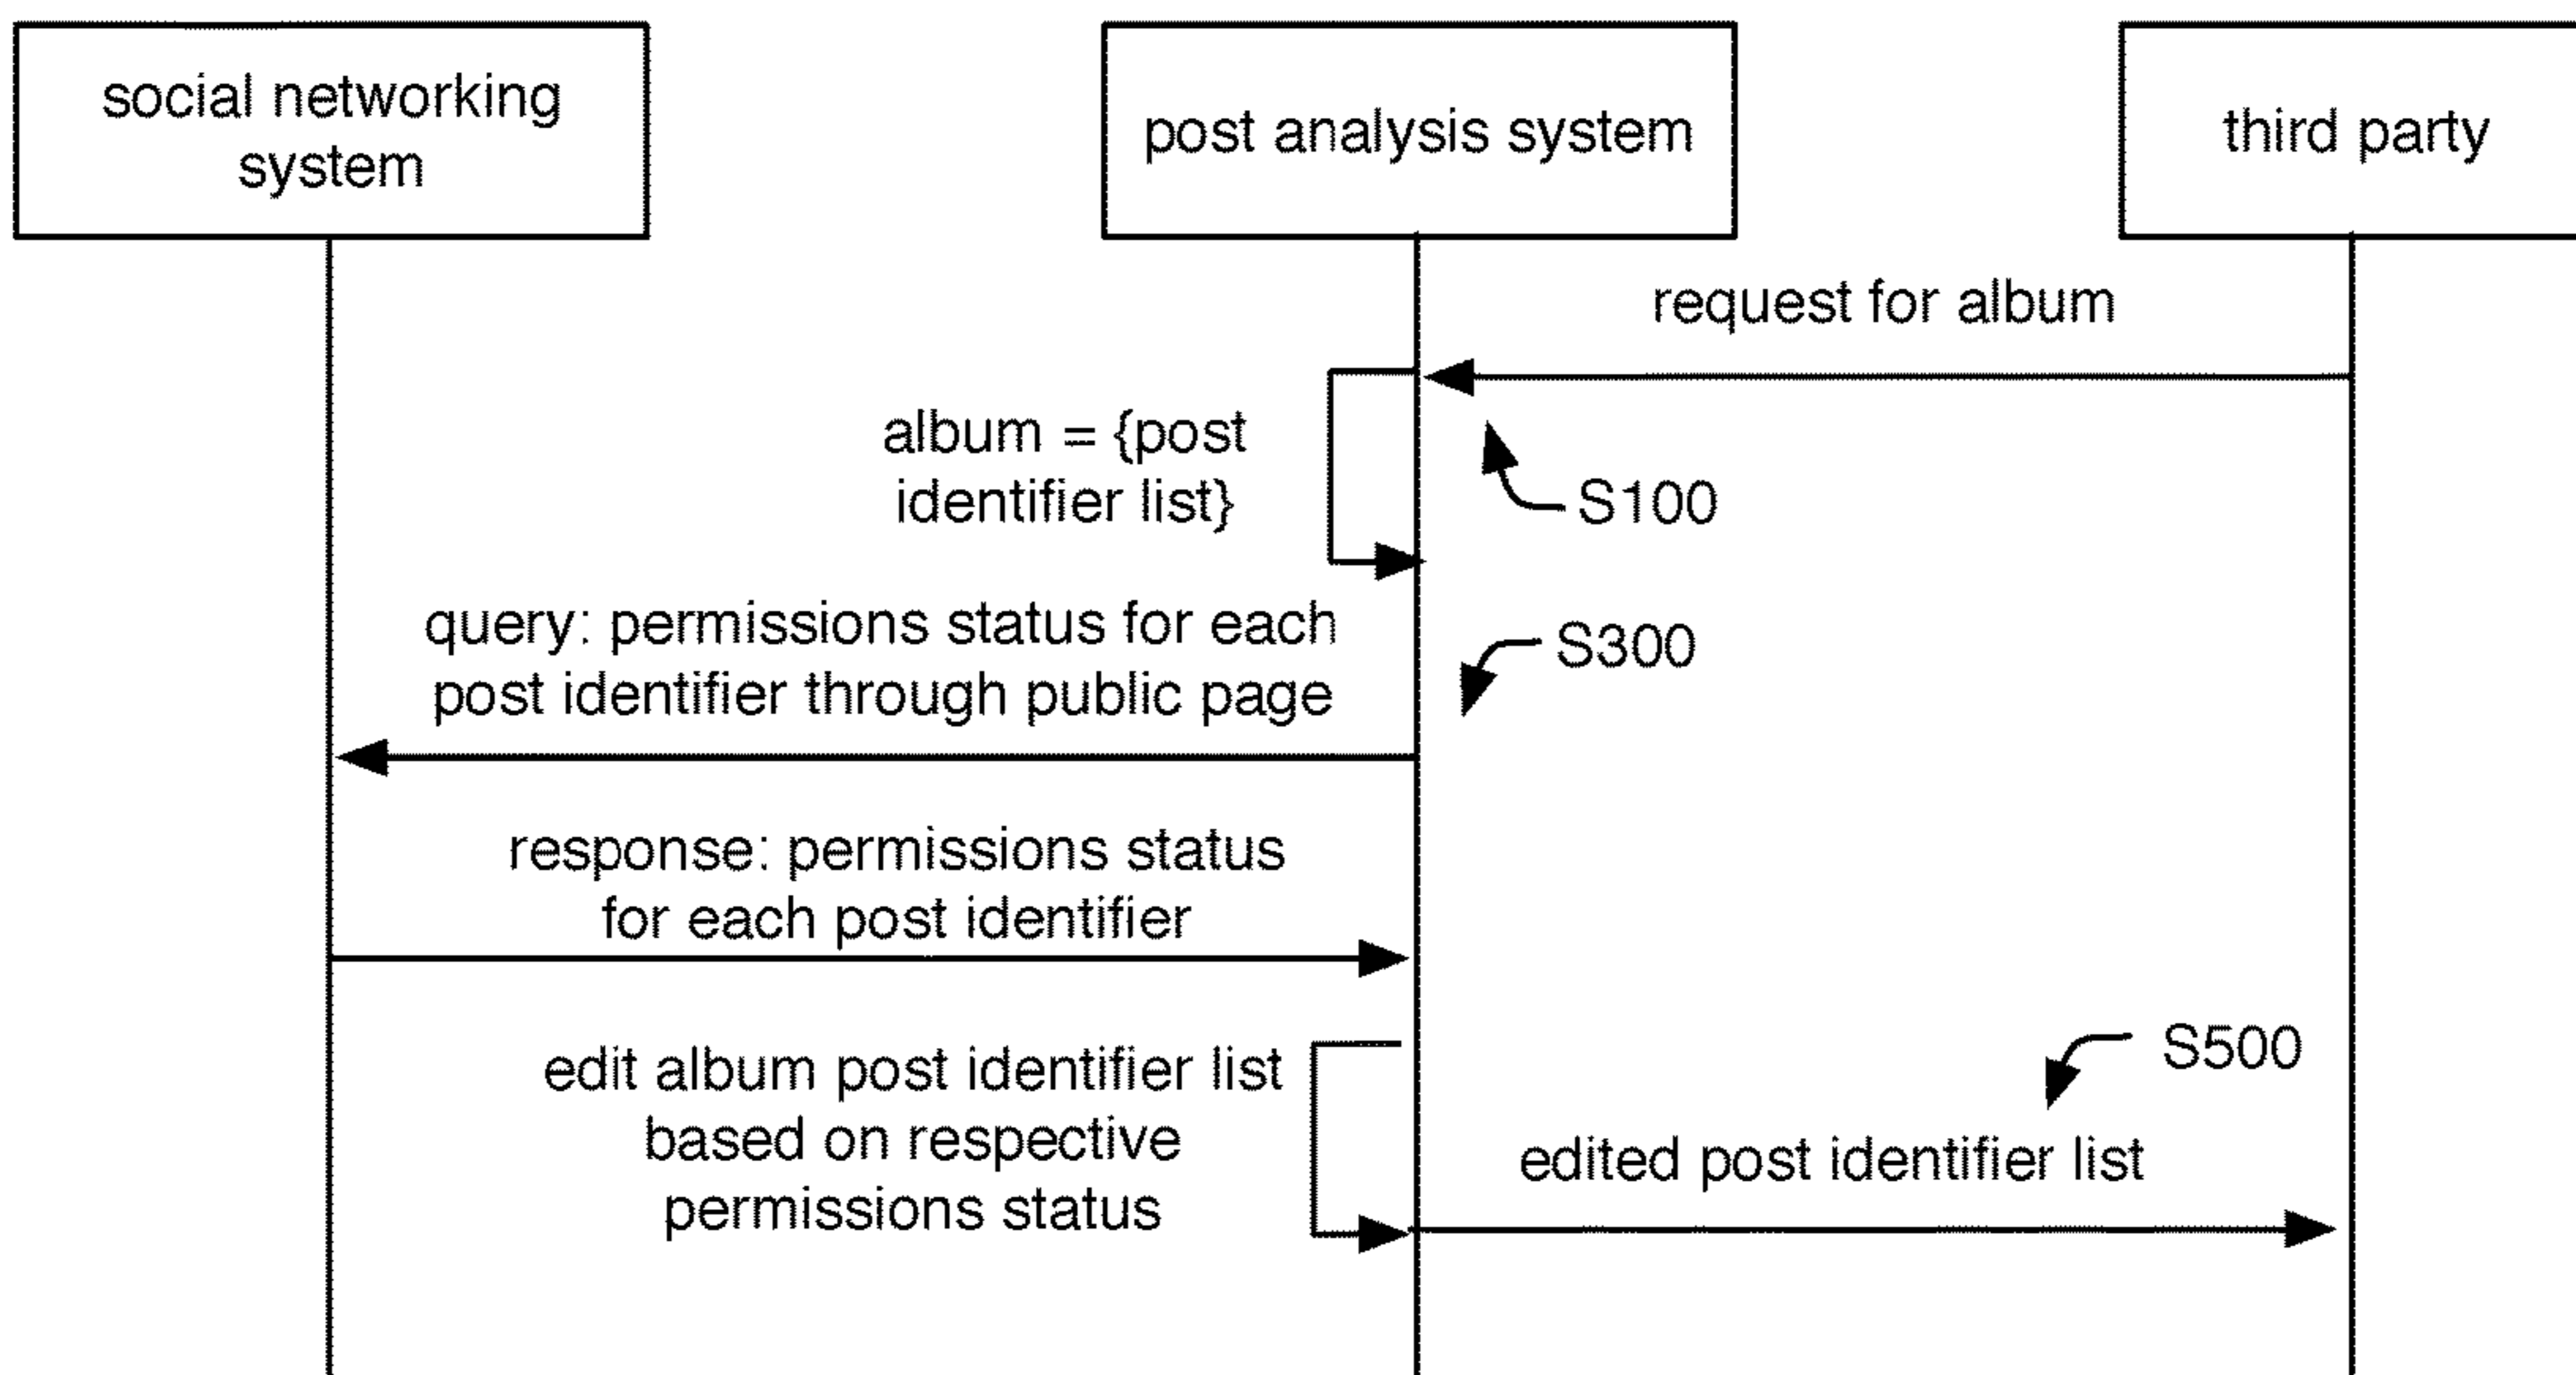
social networking system

post analysis system

third party

request for album

album = {post identifier list}

S100

query: permissions status for each post identifier through public page

S300

response: permissions status for each post identifier

edit album post identifier list based on respective permissions status

S500

edited post identifier list